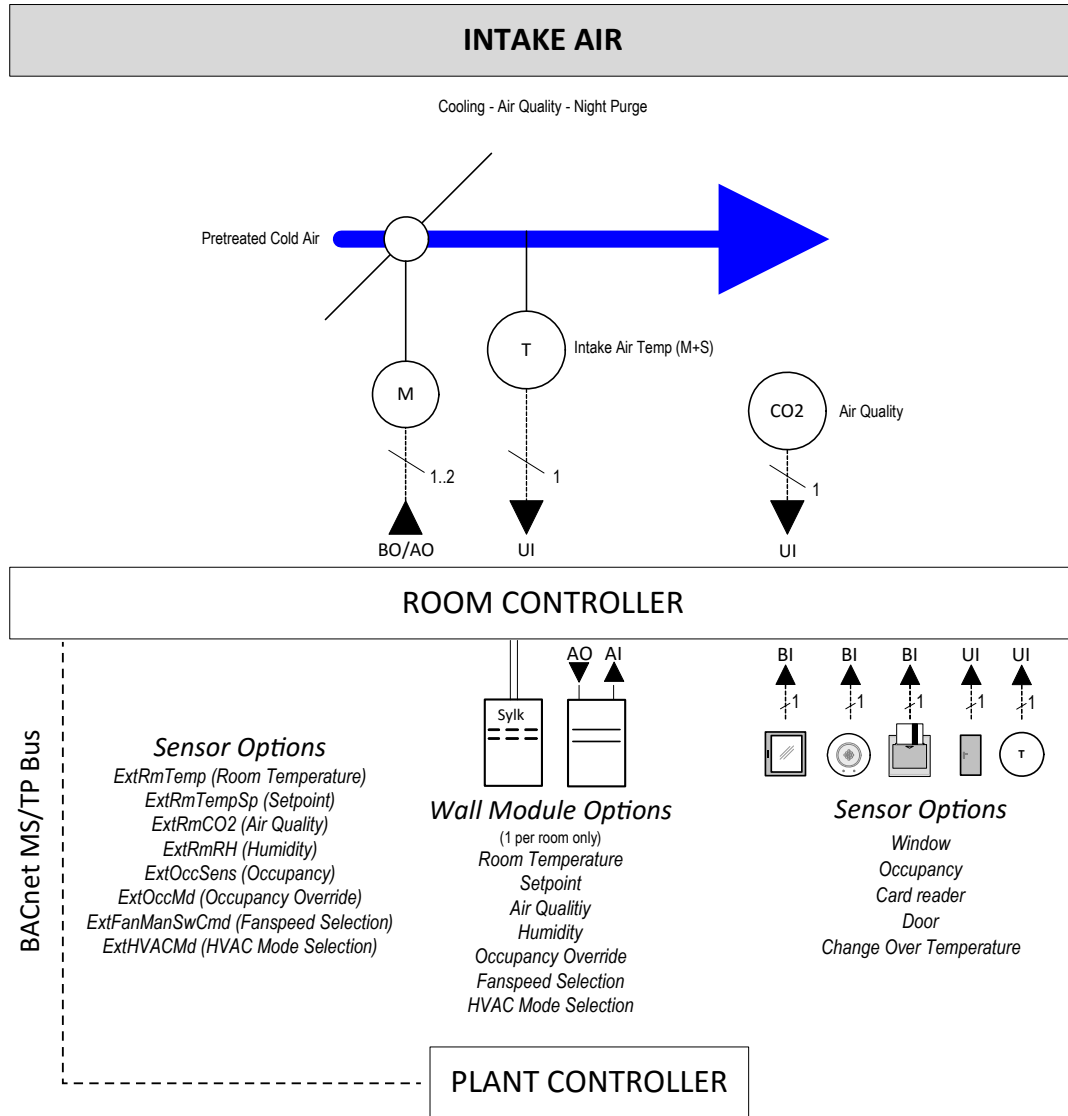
INTAKE AIR

Cooling - Air Quality - Night Purge

Pretreated Cold Air

T

Intake Air Temp (M+S)

M

CO2

Air Quality

1..2

1

1

BO/AO

UI

UI

ROOM CONTROLLER

BACnet MS/TP Bus

AO AI

BI BI BI UI UI

1 1 1 1 1

Sylk

T

Sensor Options
ExtRmTemp (Room Temperature)
ExtRmTempSp (Setpoint)
ExtRmCO2 (Air Quality)
ExtRmRH (Humidity)
ExtOccSens (Occupancy)
ExtOccMd (Occupancy Override)
ExtFanManSwCmd (Fanspeed Selection)
ExtHVACMd (HVAC Mode Selection)

Wall Module Options
(1 per room only)
Room Temperature
Setpoint
Air Qualitiy
Humidity
Occupancy Override
Fanspeed Selection
HVAC Mode Selection

Sensor Options
Window
Occupancy
Card reader
Door
Change Over Temperature

PLANT CONTROLLER